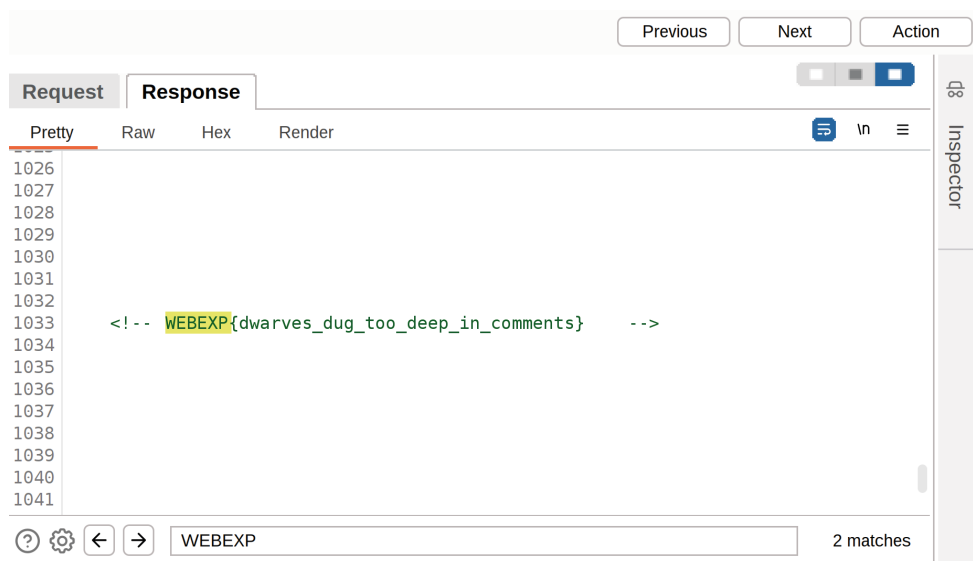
Previous Next Action

Request Response

Pretty Raw Hex Render \n

Inspector

1026
1027
1028
1029
1030
1031
1032
1033 <!-- WEBEXP{dwarves_dug_too_deep_in_comments} -->
1034
1035
1036
1037
1038
1039
1040
1041

WEBEXP

2 matches